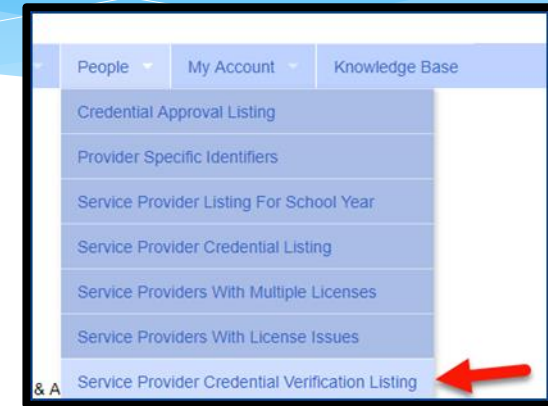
People
My Account
Knowledge Base
Credential Approval Listing
Provider Specific Identifiers
Service Provider Listing For School Year
Service Provider Credential Listing
Service Providers With Multiple Licenses
Service Providers With License Issues
& A
Service Provider Credential Verification Listing